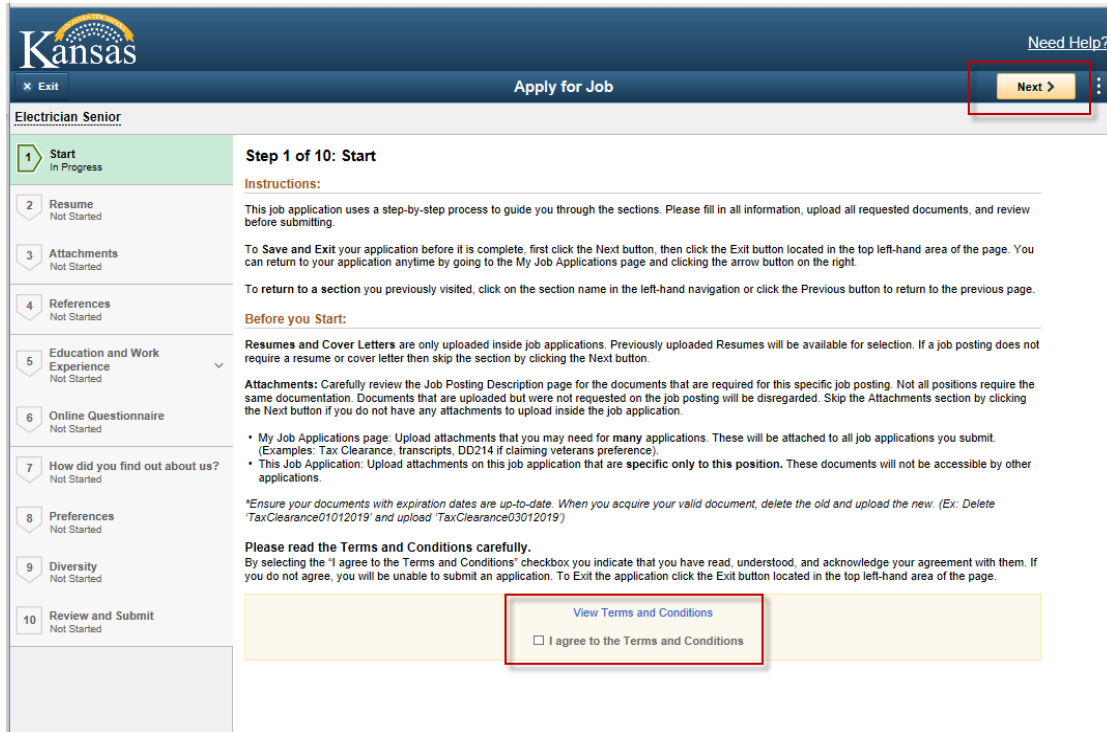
Kansas

Need Help?

× Exit

Apply for Job

Next >

Electrician Senior

1 Start
In Progress

2 Resume
Not Started

3 Attachments
Not Started

4 References
Not Started

5 Education and Work Experience
Not Started

6 Online Questionnaire
Not Started

7 How did you find out about us?
Not Started

8 Preferences
Not Started

9 Diversity
Not Started

10 Review and Submit
Not Started

Step 1 of 10: Start

Instructions:

This job application uses a step-by-step process to guide you through the sections. Please fill in all information, upload all requested documents, and review before submitting.

To Save and Exit your application before it is complete, first click the Next button, then click the Exit button located in the top left-hand area of the page. You can return to your application anytime by going to the My Job Applications page and clicking the arrow button on the right.

To return to a section you previously visited, click on the section name in the left-hand navigation or click the Previous button to return to the previous page.

Before you Start:

Resumes and Cover Letters are only uploaded inside job applications. Previously uploaded Resumes will be available for selection. If a job posting does not require a resume or cover letter then skip the section by clicking the Next button.

Attachments: Carefully review the Job Posting Description page for the documents that are required for this specific job posting. Not all positions require the same documentation. Documents that are uploaded but were not requested on the job posting will be disregarded. Skip the Attachments section by clicking the Next button if you do not have any attachments to upload inside the job application.

• My Job Applications page: Upload attachments that you may need for many applications. These will be attached to all job applications you submit. (Examples: Tax Clearance, transcripts, DD214 if claiming veterans preference).
• This Job Application: Upload attachments on this job application that are specific only to this position. These documents will not be accessible by other applications.

*Ensure your documents with expiration dates are up-to-date. When you acquire your valid document, delete the old and upload the new. (Ex: Delete 'TaxClearance01012019' and upload 'TaxClearance03012019')

Please read the Terms and Conditions carefully.
By selecting the "I agree to the Terms and Conditions" checkbox you indicate that you have read, understood, and acknowledge your agreement with them. If you do not agree, you will be unable to submit an application. To Exit the application click the Exit button located in the top left-hand area of the page.

View Terms and Conditions

☐ I agree to the Terms and Conditions